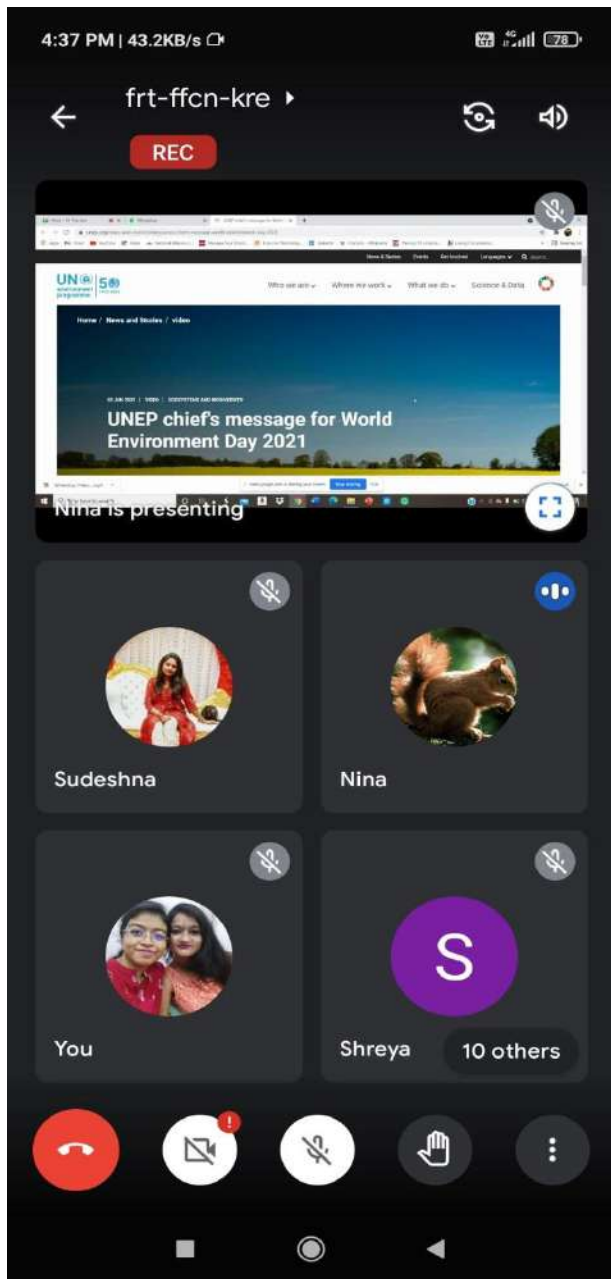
4:37 PM | 43.2KB/s

78

frt-ffcn-kre

REC

News & Stories Events Get Involved Languages

UN environment programme 50

Who we are Where we work What we do Science & Data

Home / News and Stories / video

UNEP chief's message for World Environment Day 2021

Nina is presenting

Sudeshna

Nina

You

S

Shreya

10 others